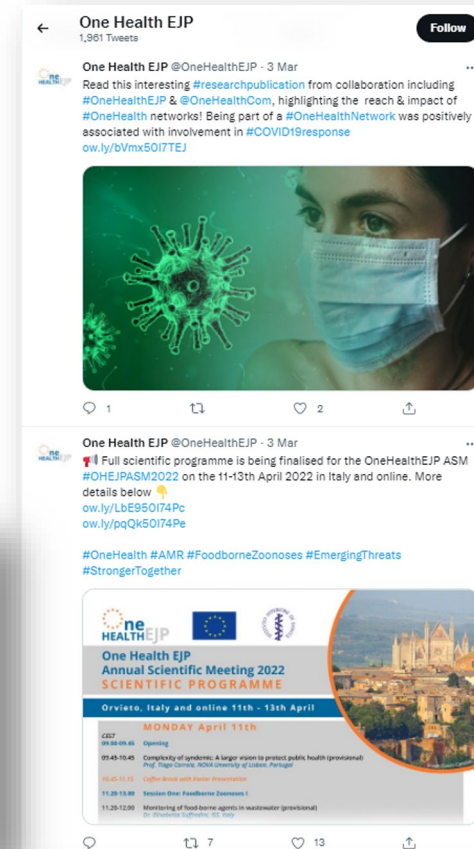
One Health EJP
1,961 Tweets

Follow

One Health EJP @OneHealthEJP · 3 Mar
Read this interesting #researchpublication from collaboration including #OneHealthEJP & @OneHealthCom, highlighting the reach & impact of #OneHealth networks! Being part of a #OneHealthNetwork was positively associated with involvement in #COVID19response ow.ly/bVmx50I7TEJ

1 2

One Health EJP @OneHealthEJP · 3 Mar
📢 Full scientific programme is being finalised for the OneHealthEJP ASM #OHEJPASM2022 on the 11-13th April 2022 in Italy and online. More details below 👇
ow.ly/LbE950I74Pc
ow.ly/pqQk50I74Pe

#OneHealth #AMR #FoodborneZoonoses #EmergingThreats #StrongerTogether

One HEALTH EJP
One Health EJP
Annual Scientific Meeting 2022
SCIENTIFIC PROGRAMME
Orvieto, Italy and online 11th - 13th April
MONDAY April 11th
CEST
09.00-09.45 Opening
09.45-10.45 Complexity of syndemic: A larger vision to protect public health (provisional)
Prof. Tiago Correia, NOVA University of Lisbon, Portugal
10.45-11.15 Coffee Break with Poster Presentation
11.20-13.00 Session One: Foodborne Zoonoses I
11.20-12.00 Monitoring of food-borne agents in wastewater (provisional)
Dr. Elisabetta Suffredini, ISS, Italy

7 13